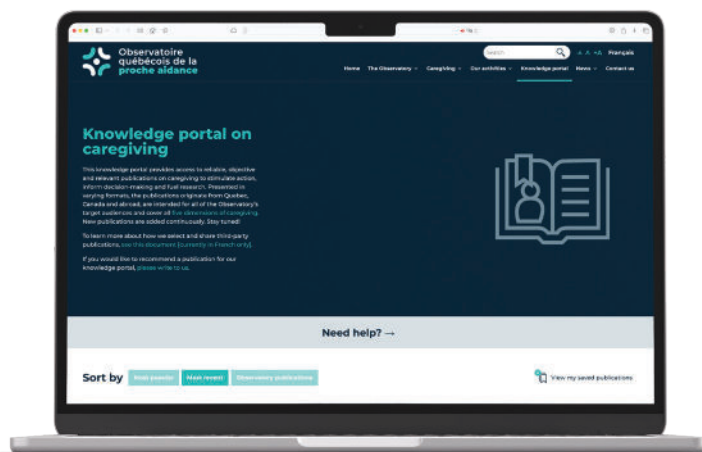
Observatoire québécois de la proche aidance

Search

-A A +A Français

Home The Observatory Caregiving Our activities Knowledge portal News Contact us

Knowledge portal on caregiving

This knowledge portal provides access to reliable, objective and relevant publications on caregiving to stimulate action, inform decision-making and fuel research. Presented in varying formats, the publications originate from Quebec, Canada and abroad, are intended for all of the Observatory's target audiences and cover all five dimensions of caregiving. New publications are added continuously. Stay tuned!

To learn more about how we select and share third-party publications, see this document (currently in French only).

If you would like to recommend a publication for our knowledge portal, please write to us.

Need help? →

Sort by Most popular Most recent Observatory publications

View my saved publications